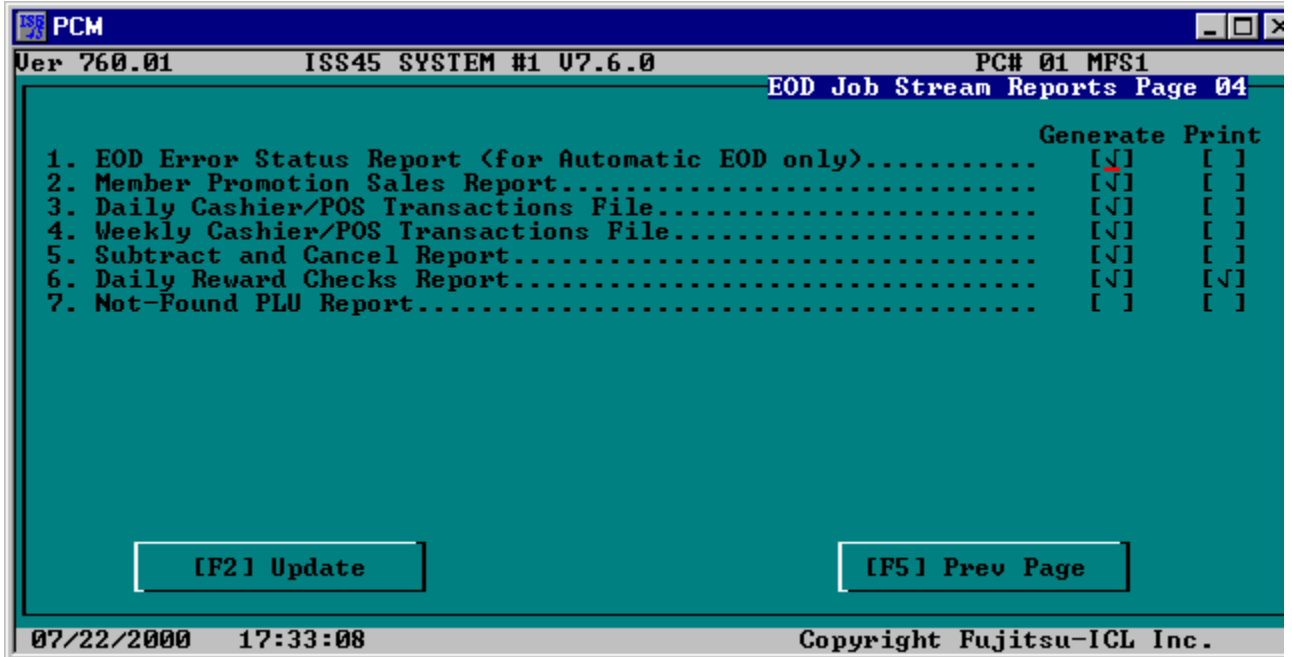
PCM

Ver 760.01 ISS45 SYSTEM #1 V7.6.0 PC# 01 MFS1

EOD Job Stream Reports Page 04

| | Generate | Print |
|---|---|---|
| 1. EOD Error Status Report (for Automatic EOD only)........... | [√] | [ ] |
| 2. Member Promotion Sales Report............................. | [√] | [ ] |
| 3. Daily Cashier/POS Transactions File....................... | [√] | [ ] |
| 4. Weekly Cashier/POS Transactions File...................... | [√] | [ ] |
| 5. Subtract and Cancel Report................................ | [√] | [ ] |
| 6. Daily Reward Checks Report................................ | [√] | [√] |
| 7. Not-Found PLU Report...................................... | [ ] | [ ] |

[F2] Update

[F5] Prev Page

07/22/2000 17:33:08 Copyright Fujitsu-ICL Inc.